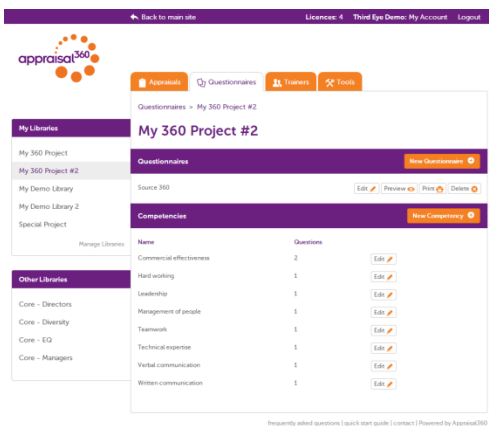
Back to main site Licences: 4 Third Eye Demo: My Account Logout

appraisal360

Appraisals Questionnaires Trainers Tools

My Libraries

My 360 Project
My 360 Project #2
My Demo Library
My Demo Library 2
Special Project

Manage Libraries

Other Libraries

Core - Directors
Core - Diversity
Core - EQ
Core - Managers

Questionnaires > My 360 Project #2

My 360 Project #2

Questionnaires New Questionnaire

Source 360 Edit Preview Print Delete

Competencies New Competency

| Name | Questions | |
|---|---|---|
| Commercial effectiveness | 2 | Edit |
| Hard working | 1 | Edit |
| Leadership | 1 | Edit |
| Management of people | 1 | Edit |
| Teamwork | 1 | Edit |
| Technical expertise | 1 | Edit |
| Verbal communication | 1 | Edit |
| Written communication | 1 | Edit |

frequently asked questions | quick start guide | contact | Powered by Appraisal360